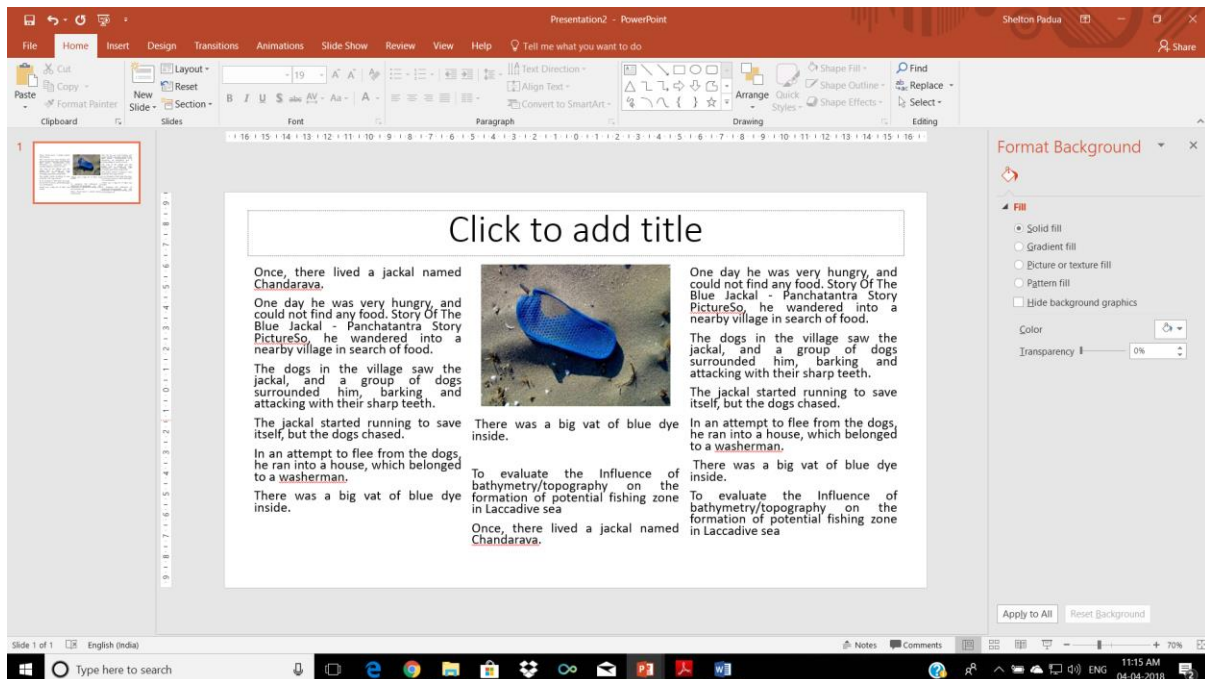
Presentation2 - PowerPoint

Shelton Padua

File Home Insert Design Transitions Animations Slide Show Review View Help Tell me what you want to do

Share

Cut Copy Format Painter Paste Clipboard

New Slide Layout Reset Section Slides

19 Font

Text Direction Align Text Convert to SmartArt Paragraph

Arrange Quick Styles Shape Fill Shape Outline Shape Effects Drawing

Find Replace Select Editing

1

Click to add title

Once, there lived a jackal named Chandarava.

One day he was very hungry, and could not find any food. Story Of The Blue Jackal - Panchatantra Story PictureSo, he wandered into a nearby village in search of food.

The dogs in the village saw the jackal, and a group of dogs surrounded him, barking and attacking with their sharp teeth.

The jackal started running to save itself, but the dogs chased.

In an attempt to flee from the dogs, he ran into a house, which belonged to a washerman.

There was a big vat of blue dye inside.

There was a big vat of blue dye inside.

To evaluate the Influence of bathymetry/topography on the formation of potential fishing zone in Laccadive sea

Once, there lived a jackal named Chandarava.

One day he was very hungry, and could not find any food. Story Of The Blue Jackal - Panchatantra Story PictureSo, he wandered into a nearby village in search of food.

The dogs in the village saw the jackal, and a group of dogs surrounded him, barking and attacking with their sharp teeth.

The jackal started running to save itself, but the dogs chased.

In an attempt to flee from the dogs, he ran into a house, which belonged to a washerman.

There was a big vat of blue dye inside.

To evaluate the Influence of bathymetry/topography on the formation of potential fishing zone in Laccadive sea

Format Background

Fill

Solid fill

Gradient fill

Picture or texture fill

Pattern fill

Hide background graphics

Color

Transparency 0%

Apply to All Reset Background

Slide 1 of 1 English (India) Notes Comments 70%

Type here to search

ENG 11:15 AM 04-04-2018